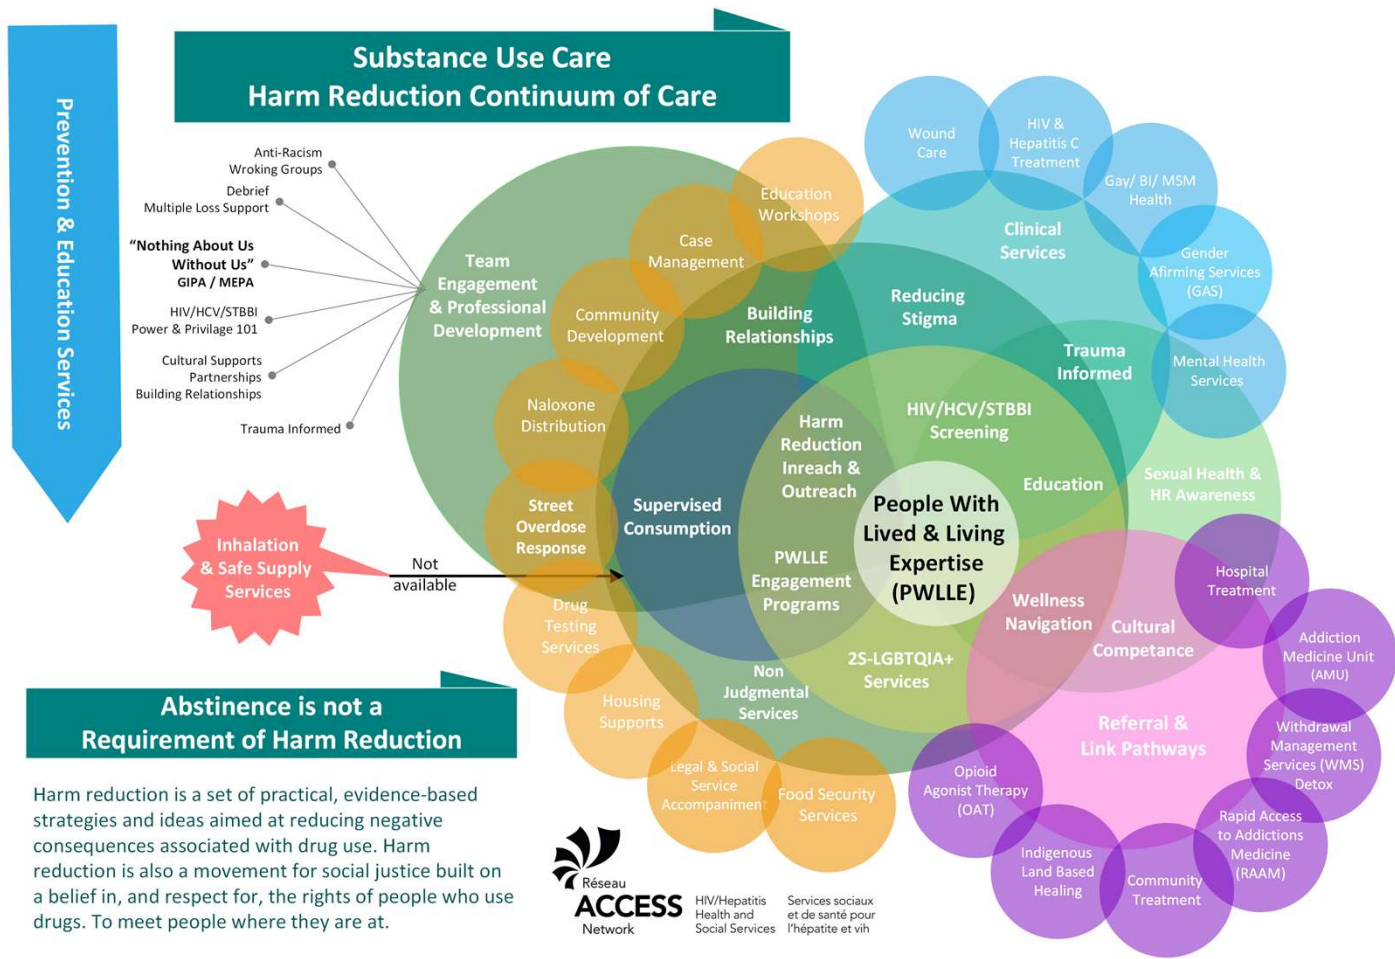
Prevention & Education Services

Substance Use Care
Harm Reduction Continuum of Care

Anti-Racism Wroking Groups

Debrief Multiple Loss Support

"Nothing About Us Without Us" GIPA / MEPA

HIV/HCV/STBBI Power & Privilage 101

Cultural Supports Partnerships Building Relationships

Trauma Informed

Inhalation & Safe Supply Services

Not available

Team Engagement & Professional Development

Education Workshops

Case Management

Community Development

Building Relationships

Naloxone Distribution

Street Overdose Response

Drug Testing Services

Housing Supports

Legal & Social Service Accompaniment

Food Security Services

Supervised Consumption

Harm Reduction Inreach & Outreach

PWLLE Engagement Programs

Non Judgmental Services

People With Lived & Living Expertise (PWLLE)

Reducing Stigma

HIV/HCV/STBBI Screening

Education

Trauma Informed

Clinical Services

2S-LGBTQIA+ Services

Wellness Navigation

Cultural Competance

Wound Care

HIV & Hepatitis C Treatment

Gay/ BI/ MSM Health

Gender Afirming Services (GAS)

Mental Health Services

Sexual Health & HR Awareness

Hospital Treatment

Addiction Medicine Unit (AMU)

Withdrawal Management Services (WMS) Detox

Rapid Access to Addictions Medicine (RAAM)

Community Treatment

Indigenous Land Based Healing

Opioid Agonist Therapy (OAT)

Referral & Link Pathways

Abstinence is not a Requirement of Harm Reduction

Harm reduction is a set of practical, evidence-based strategies and ideas aimed at reducing negative consequences associated with drug use. Harm reduction is also a movement for social justice built on a belief in, and respect for, the rights of people who use drugs. To meet people where they are at.

Réseau ACCESS Network
HIV/Hepatitis Health and Social Services
Services sociaux et de santé pour l'hépatite et vih